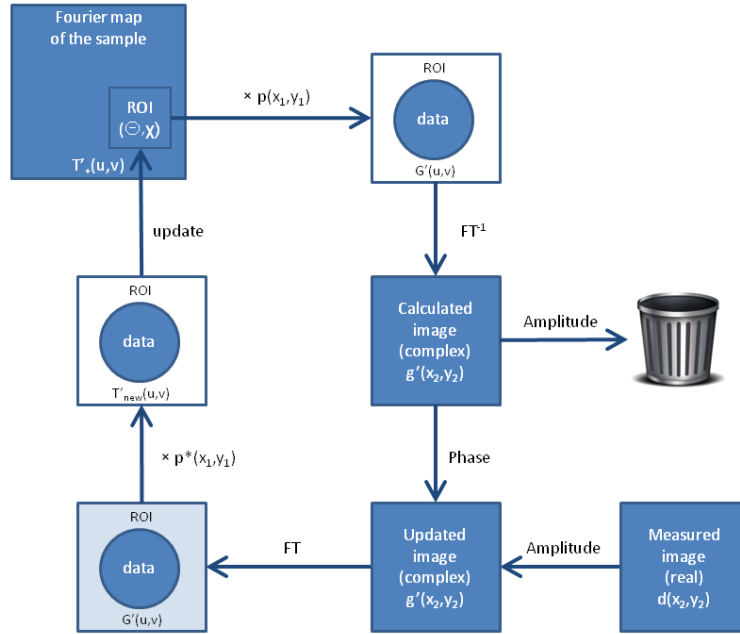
Fourier map of the sample

ROI $(\Theta,\chi)$

$T'_{+}(u,v)$

$\times\ p(x_1,y_1)$

ROI

data

$G'(u,v)$

$FT^{-1}$

Calculated image (complex) $g'(x_2,y_2)$

Amplitude

update

ROI

data

$T'_{new}(u,v)$

Phase

$\times\ p^*(x_1,y_1)$

ROI

data

$G'(u,v)$

FT

Updated image (complex) $g'(x_2,y_2)$

Amplitude

Measured image (real) $d(x_2,y_2)$